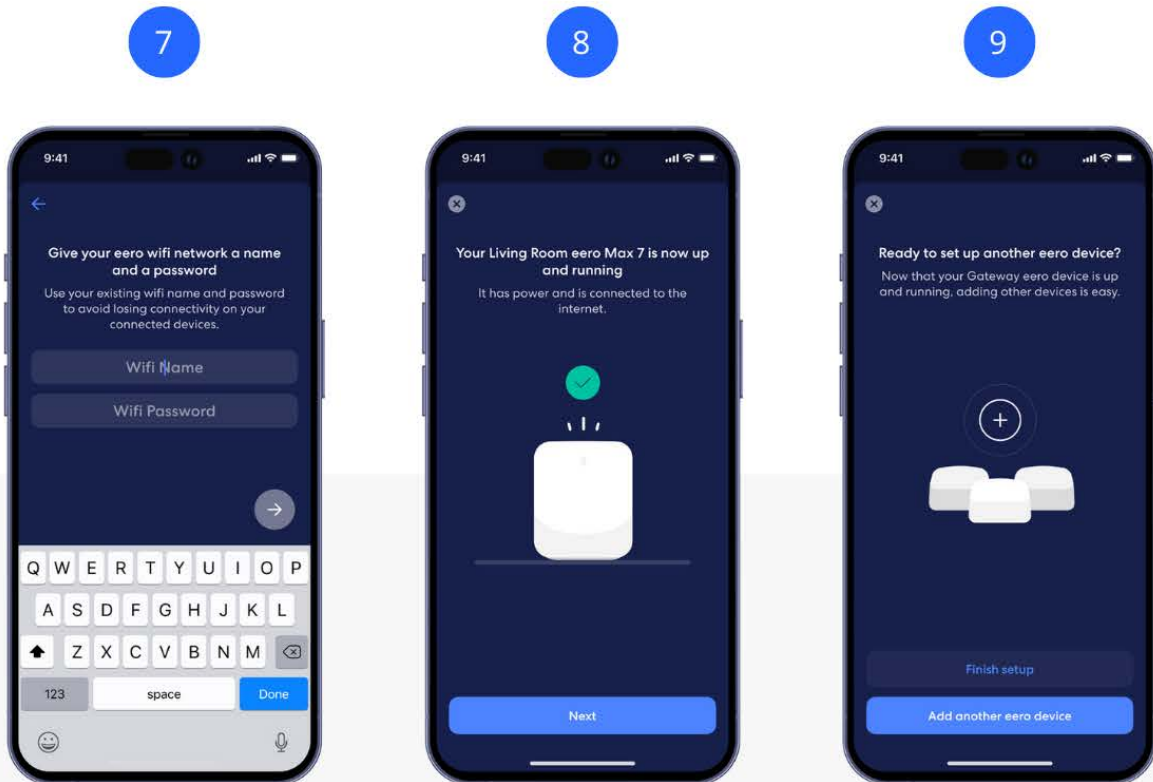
7

9:41

Give your eero wifi network a name and a password

Use your existing wifi name and password to avoid losing connectivity on your connected devices.

Wifi Name

Wifi Password

Q W E R T Y U I O P

A S D F G H J K L

Z X C V B N M

123

space

Done

8

9:41

Your Living Room eero Max 7 is now up and running

It has power and is connected to the internet.

Next

9

9:41

Ready to set up another eero device?

Now that your Gateway eero device is up and running, adding other devices is easy.

Finish setup

Add another eero device